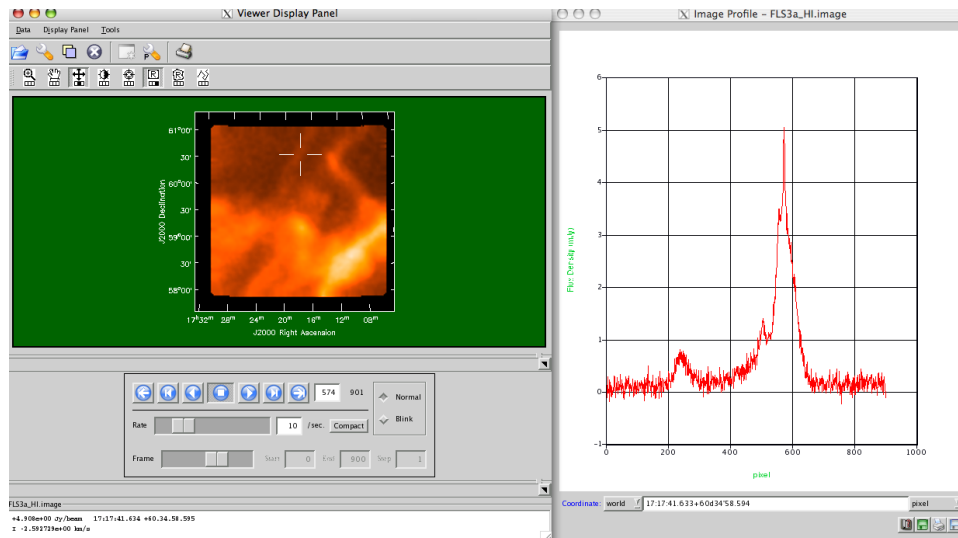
Viewer Display Panel

Data Display Panel Tools

$61^{\circ}00'$
30'
$60^{\circ}00'$
30'
$59^{\circ}00'$
30'
$58^{\circ}00'$
J2000 Declination
$17^{h}32^{m}$ $28^{m}$ $24^{m}$ $20^{m}$ $16^{m}$ $12^{m}$ $08^{m}$
J2000 Right Ascension

574 901
Normal
Blink
Rate 10 /sec. Compact
Frame Start 0 End 900 Step 1

FLS3a_HI.image
+4.908e+00 Jy/beam 17:17:41.634 +60.34.58.595
Z -3.592719e+00 km/s

Image Profile - FLS3a_HI.image

6
5
4
3
2
1
0
−1
Flux Density (mJy)
0 200 400 600 800 1000
pixel

Coordinate: world 17:17:41.633+60d34'58.594 pixel